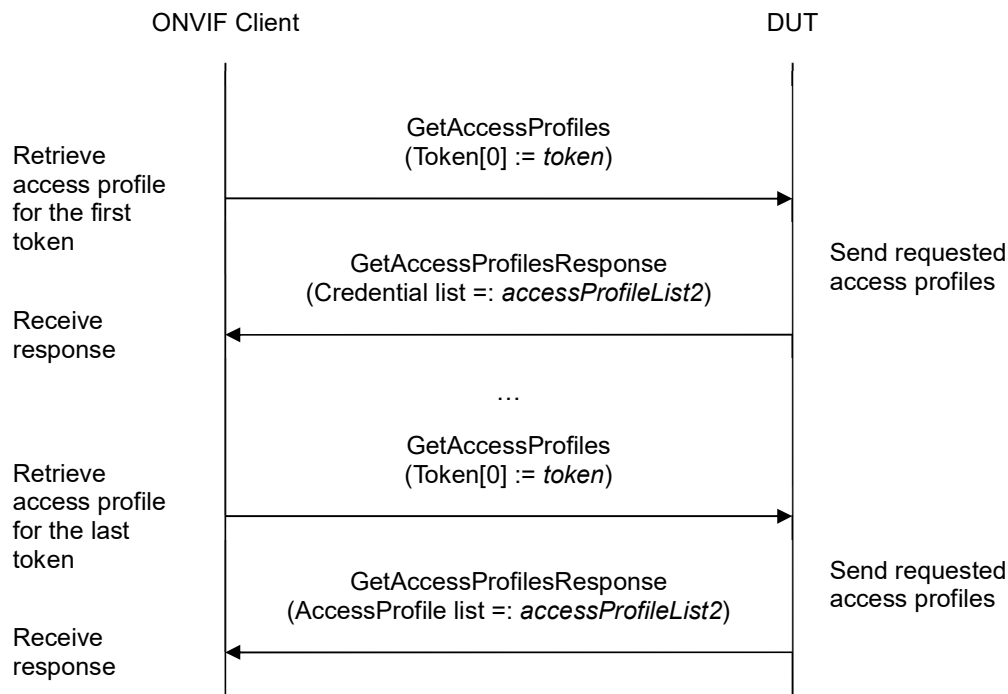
ONVIF Client

DUT

GetAccessProfiles
(Token[0] := token)

Retrieve access profile for the first token

GetAccessProfilesResponse
(Credential list =: accessProfileList2)

Send requested access profiles

Receive response

…

GetAccessProfiles
(Token[0] := token)

Retrieve access profile for the last token

GetAccessProfilesResponse
(AccessProfile list =: accessProfileList2)

Send requested access profiles

Receive response